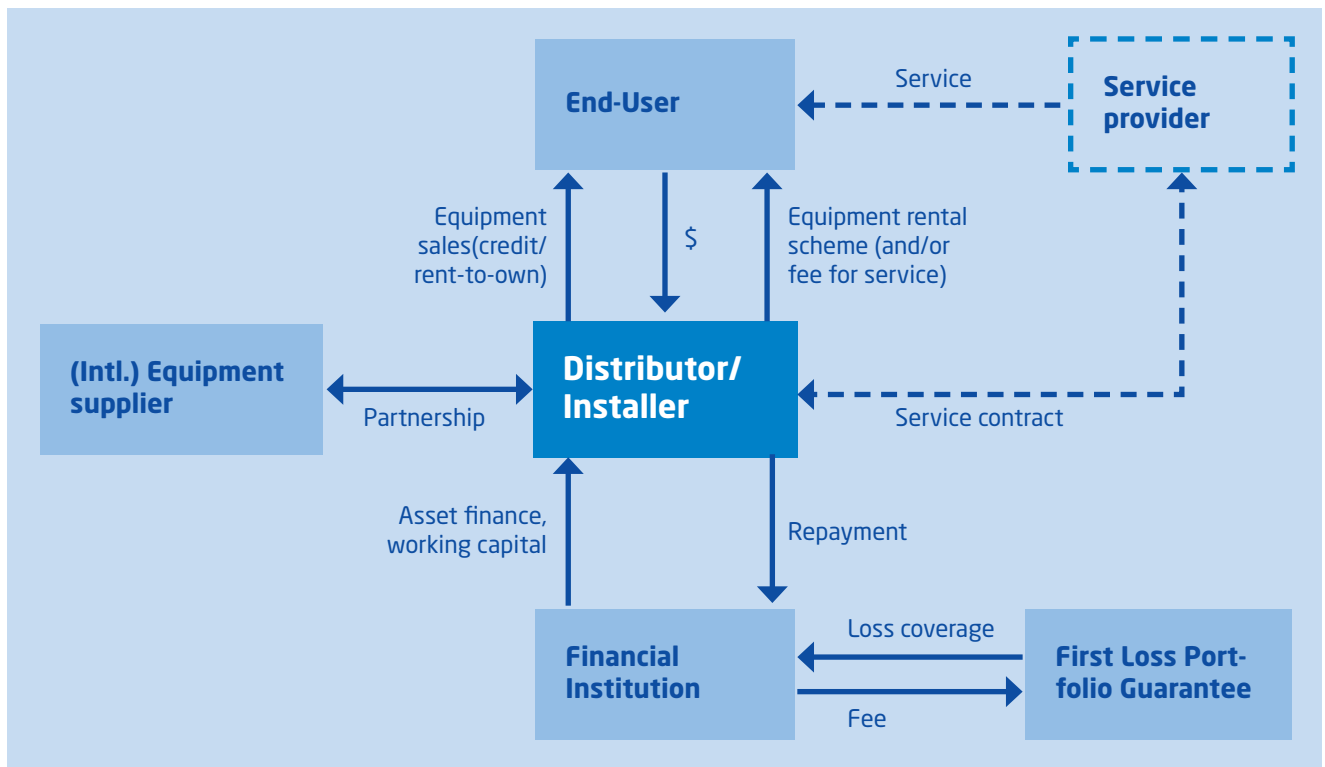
End-User

Service

Service provider

Equipment sales(credit/ rent-to-own)

$

Equipment rental scheme (and/or fee for service)

(Intl.) Equipment supplier

Partnership

Distributor/ Installer

Service contract

Asset finance, working capital

Repayment

Financial Institution

Loss coverage

Fee

First Loss Portfolio Guarantee